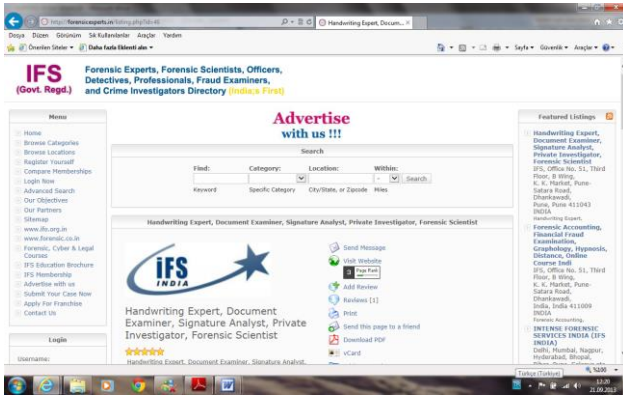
http://forensicexperts.in/listing.php?id=46

Handwriting Expert, Docum...

Dosya Düzen Görünüm Sık Kullanılanlar Araçlar Yardım

Önerilen Siteler ▾ Daha fazla Eklenti alın ▾

Sayfa ▾ Güvenlik ▾ Araçlar ▾

IFS (Govt. Regd.)

Forensic Experts, Forensic Scientists, Officers, Detectives, Professionals, Fraud Examiners, and Crime Investigators Directory (India;s First)

Menu

Home
Browse Categories
Browse Locations
Register Yourself
Compare Memberships
Login Now
Advanced Search
Our Objectives
Our Partners
Sitemap
www.ifs.org.in
www.forensic.co.in
Forensic, Cyber & Legal Courses
IFS Education Brochure
IFS Membership
Advertise with us
Submit Your Case Now
Apply For Franchise
Contact Us

Login

Username:

Advertise with us !!!

Search

Find: Keyword
Category: Specific Category
Location: City/State, or Zipcode
Within: Miles
Search

Handwriting Expert, Document Examiner, Signature Analyst, Private Investigator, Forensic Scientist

IFS INDIA

Handwriting Expert, Document Examiner, Signature Analyst, Private Investigator, Forensic Scientist

Handwriting Expert, Document Examiner, Signature Analyst,

Send Message
Visit Website
Page Rank
Add Review
Reviews [1]
Print
Send this page to a friend
Download PDF
vCard

Featured Listings

Handwriting Expert, Document Examiner, Signature Analyst, Private Investigator, Forensic Scientist
IFS, Office No. 51, Third Floor, B Wing, K. K. Market, Pune-Satara Road, Dhankawadi, Pune, Pune 411043 INDIA
Handwriting Expert,

Forensic Accounting, Financial Fraud Examination, Graphology, Hypnosis, Distance, Online Course Indi
IFS, Office No. 51, Third Floor, B Wing, K. K. Market, Pune-Satara Road, Dhankawadi, India, India 411009 INDIA
Forensic Accounting,

INTENSE FORENSIC SERVICES INDIA (IFS INDIA)
Delhi, Mumbai, Nagpur, Hyderabad, Bhopal,

Türkçe (Türkiye)
%100
13:20
21.09.2013